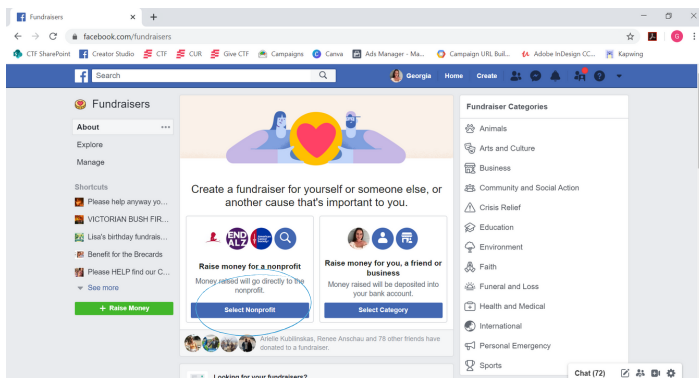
Fundraisers
facebook.com/fundraisers
CTF SharePoint Creator Studio CTF CUR Give CTF Campaigns Canva Ads Manager - Ma... Campaign URL Buil... Adobe InDesign CC... Kapwing
Search
Georgia Home Create

Fundraisers
About
Explore
Manage
Shortcuts
Please help anyway yo...
VICTORIAN BUSH FIR...
Lisa's birthday fundrais...
Benefit for the Brecards
Please HELP find our C...
See more
+ Raise Money

Create a fundraiser for yourself or someone else, or another cause that's important to you.

END ALZ

Raise money for a nonprofit
Money raised will go directly to the nonprofit.
Select Nonprofit

Raise money for you, a friend or business
Money raised will be deposited into your bank account.
Select Category

Arielle Kubiliniskas, Renee Anschau and 78 other friends have donated to a fundraiser.

Looking for your fundraisers?

Fundraiser Categories
Animals
Arts and Culture
Business
Community and Social Action
Crisis Relief
Education
Environment
Faith
Funeral and Loss
Health and Medical
International
Personal Emergency
Sports

Chat (72)